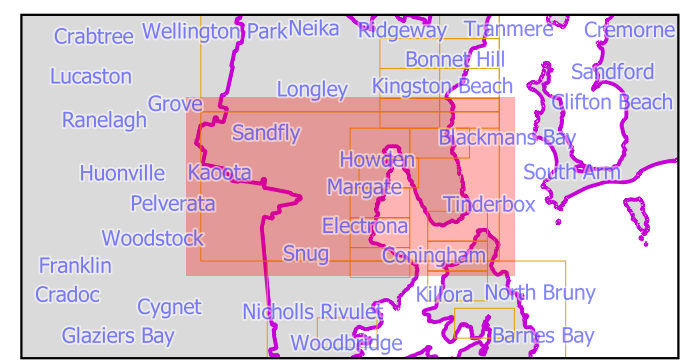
Crabtree Wellington Park Neika Ridgeway Tranmere Cremorne
Bonnet Hill
Lucaston Sandford
Longley Kingston Beach
Grove Clifton Beach
Ranelagh
Sandfly
Blackmans Bay
Howden
Huonville Kaoota South Arm
Margate
Pelverata Tinderbox
Electrona
Woodstock
Snug Coningham
Franklin
Kilora North Bruny
Cradoc Cygnet
Nicholls Rivulet
Glaziers Bay Barnes Bay
Woodbridge